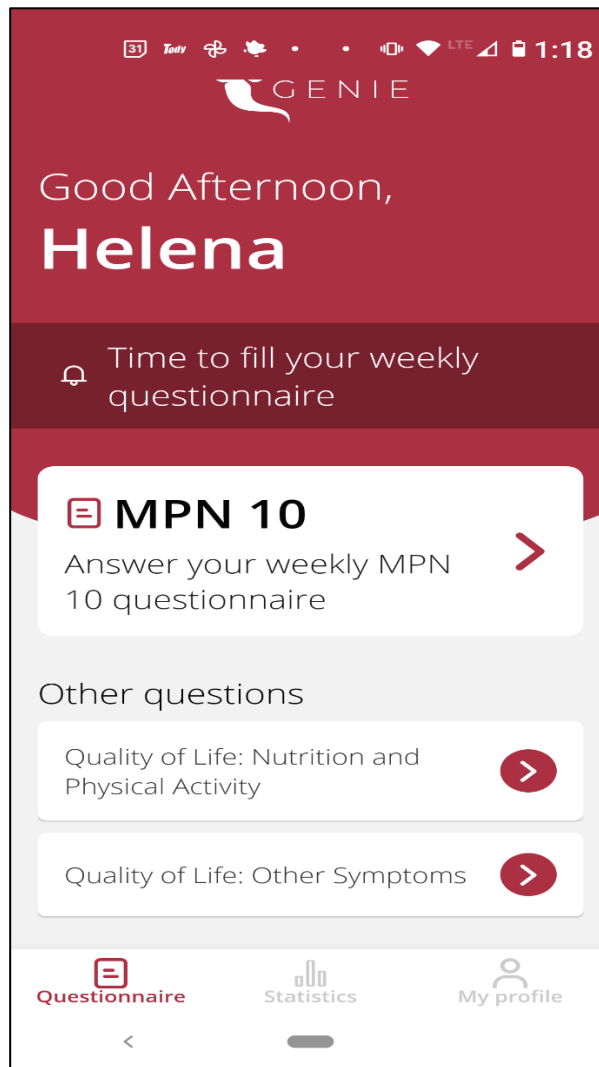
31 Today LTE 1:18

GENIE

Good Afternoon,
Helena

Time to fill your weekly questionnaire

MPN 10
Answer your weekly MPN 10 questionnaire

Other questions

Quality of Life: Nutrition and Physical Activity

Quality of Life: Other Symptoms

Questionnaire Statistics My profile